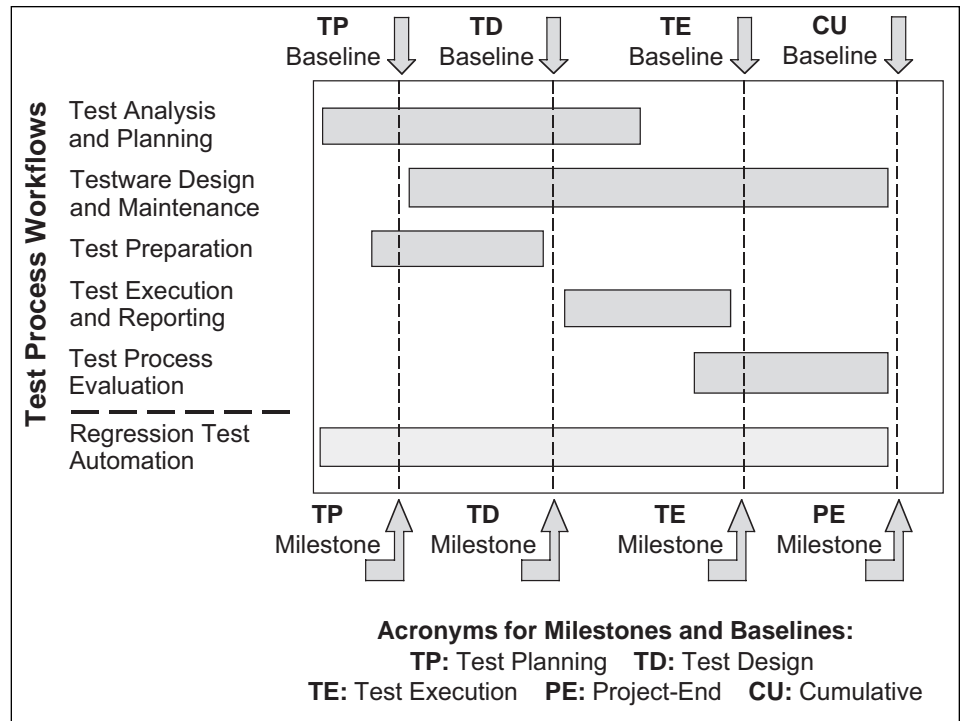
TP Baseline
TD Baseline
TE Baseline
CU Baseline

Test Process Workflows

Test Analysis and Planning

Testware Design and Maintenance

Test Preparation

Test Execution and Reporting

Test Process Evaluation

Regression Test Automation

TP Milestone
TD Milestone
TE Milestone
PE Milestone

Acronyms for Milestones and Baselines:
TP: Test Planning TD: Test Design
TE: Test Execution PE: Project-End CU: Cumulative